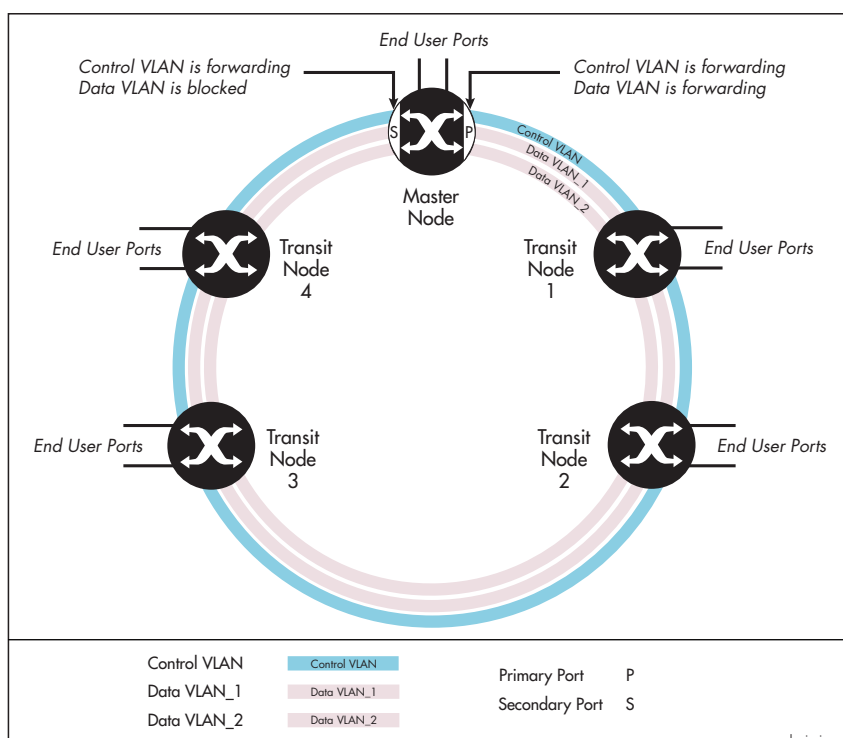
End User Ports

Control VLAN is forwarding
Data VLAN is blocked

Control VLAN is forwarding
Data VLAN is forwarding

S

P

Control VLAN
Data VLAN_1
Data VLAN_2

Master Node

End User Ports

Transit Node 4

Transit Node 1

End User Ports

End User Ports

Transit Node 3

Transit Node 2

End User Ports

Control VLAN Control VLAN
Data VLAN_1 Data VLAN_1
Data VLAN_2 Data VLAN_2

Primary Port P
Secondary Port S